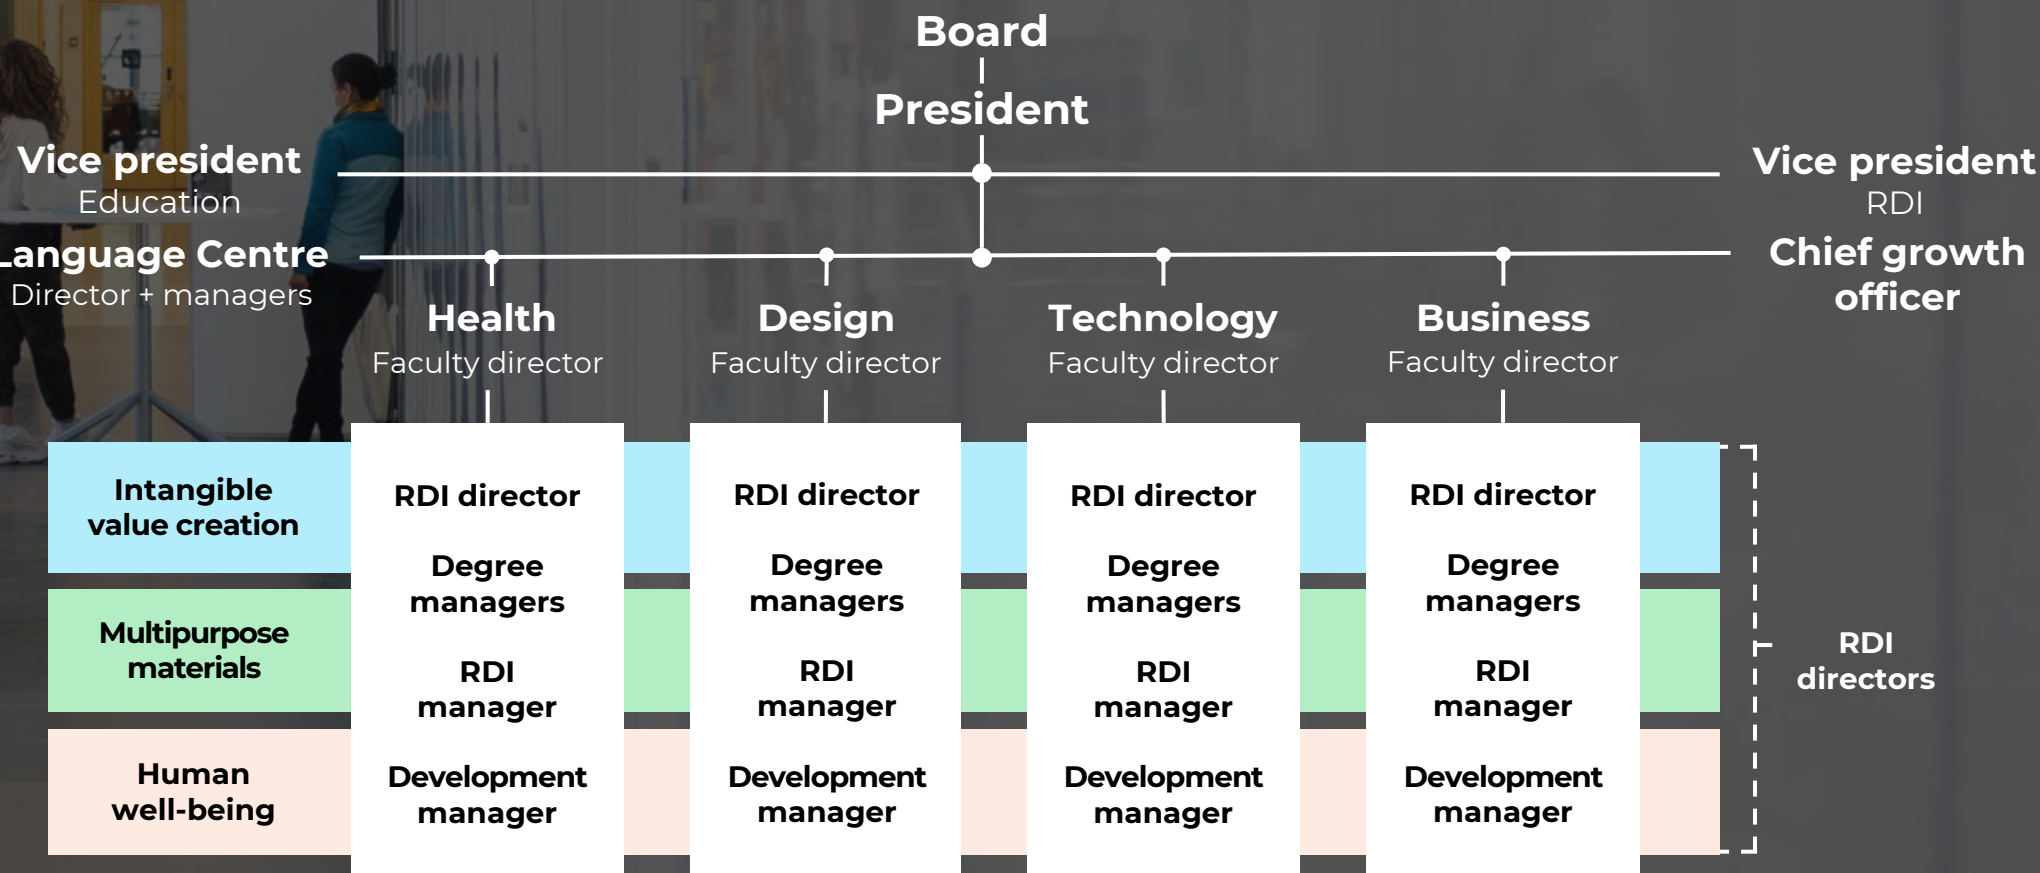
Board

President

Vice president
Education

Vice president
RDI

Language Centre
Director + managers

Chief growth officer

Health
Faculty director

Design
Faculty director

Technology
Faculty director

Business
Faculty director

Intangible value creation

Multipurpose materials

Human well-being

RDI director

Degree managers

RDI manager

Development manager

RDI director

Degree managers

RDI manager

Development manager

RDI director

Degree managers

RDI manager

Development manager

RDI director

Degree managers

RDI manager

Development manager

RDI directors